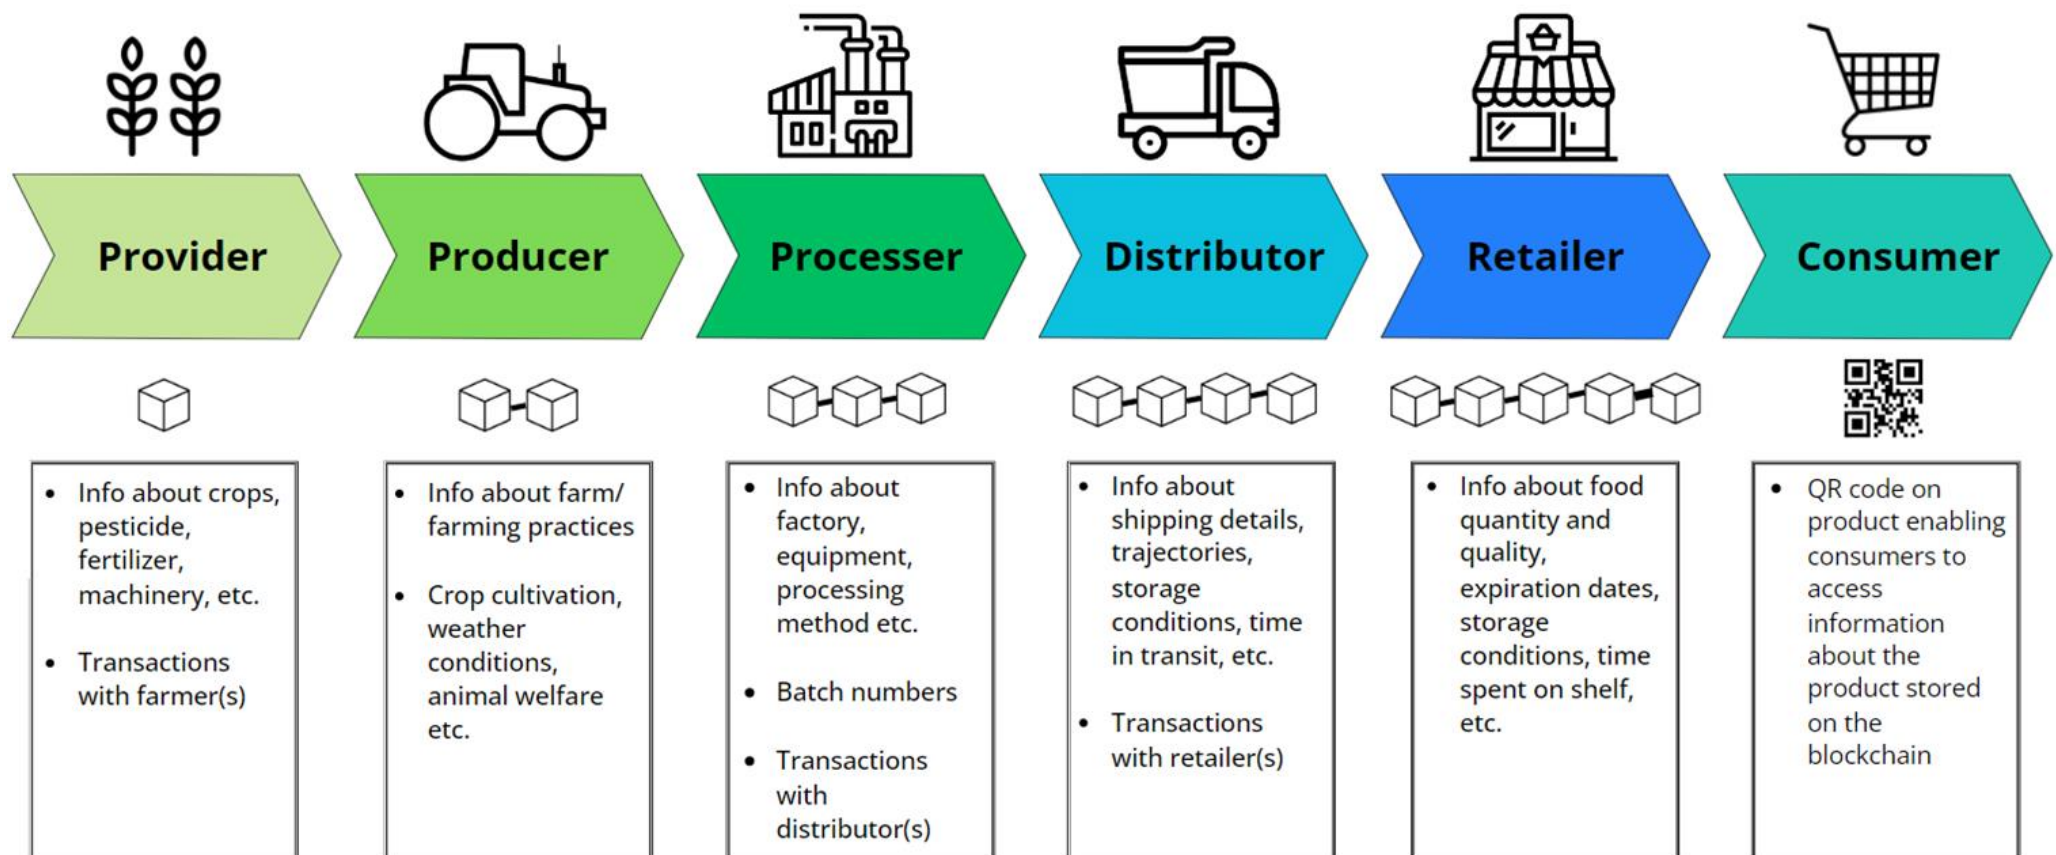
Provider

- Info about crops, pesticide, fertilizer, machinery, etc.
- Transactions with farmer(s)

Producer

- Info about farm/ farming practices
- Crop cultivation, weather conditions, animal welfare etc.

Processer

- Info about factory, equipment, processing method etc.
- Batch numbers
- Transactions with distributor(s)

Distributor

- Info about shipping details, trajectories, storage conditions, time in transit, etc.
- Transactions with retailer(s)

Retailer

- Info about food quantity and quality, expiration dates, storage conditions, time spent on shelf, etc.

Consumer

- QR code on product enabling consumers to access information about the product stored on the blockchain